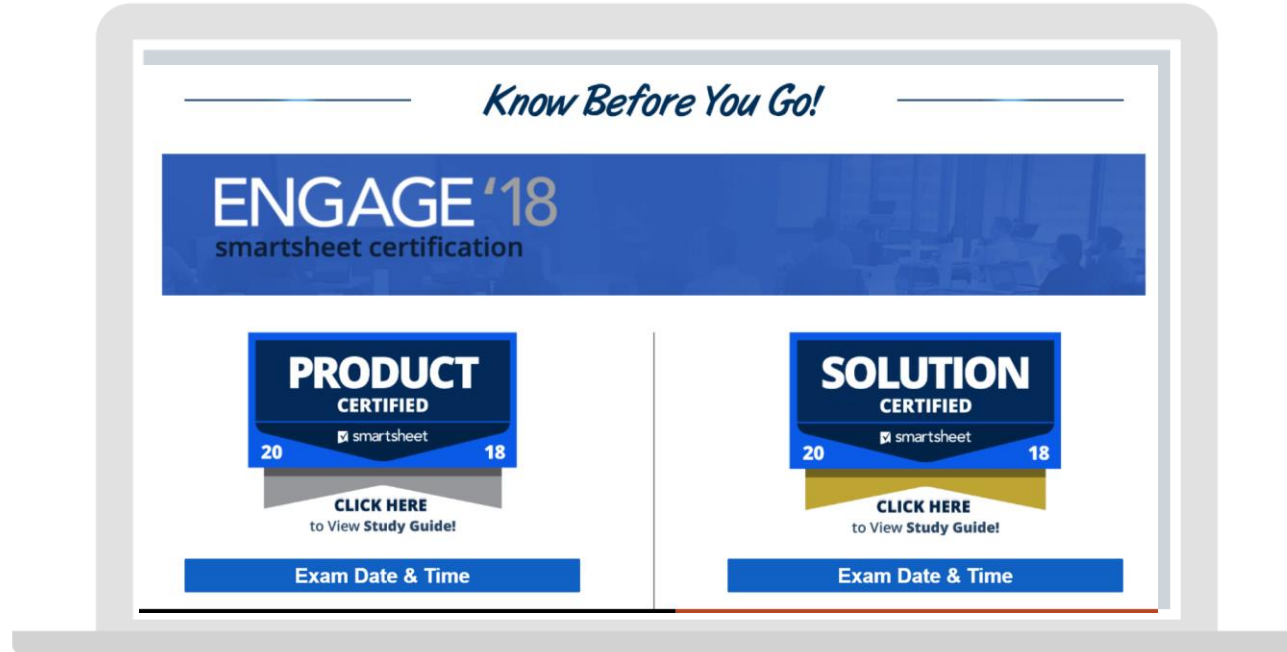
Know Before You Go!

ENGAGE '18
smartsheet certification

PRODUCT
CERTIFIED
smartsheet
20 18

CLICK HERE
to View Study Guide!

Exam Date & Time

SOLUTION
CERTIFIED
smartsheet
20 18

CLICK HERE
to View Study Guide!

Exam Date & Time